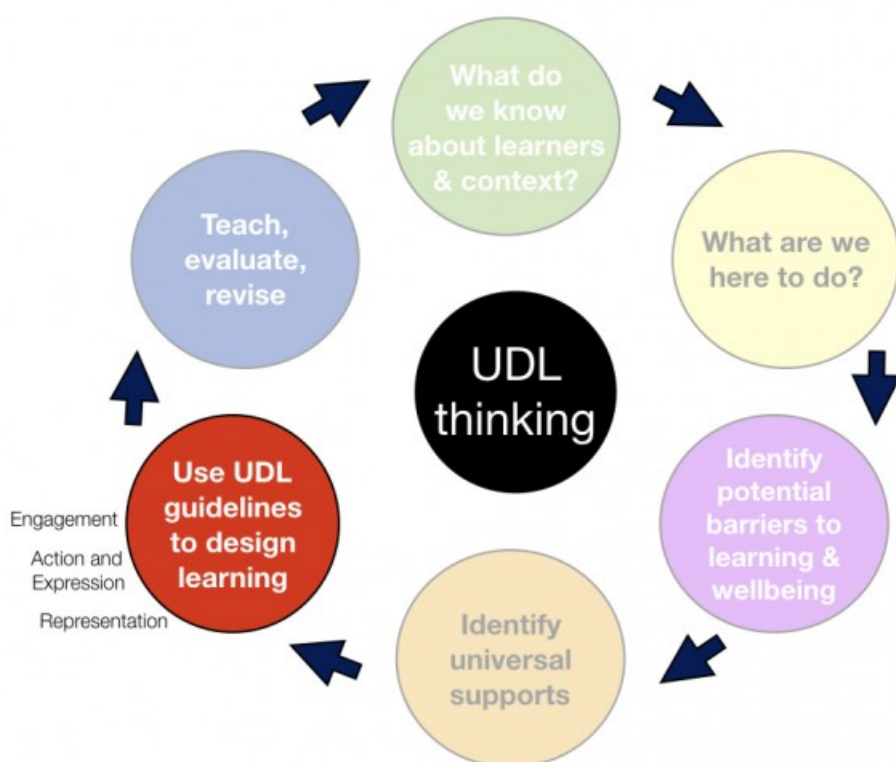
UDL thinking

What do we know about learners & context?

What are we here to do?

Identify potential barriers to learning & wellbeing

Identify universal supports

Use UDL guidelines to design learning

Engagement

Action and Expression

Representation

Teach, evaluate, revise